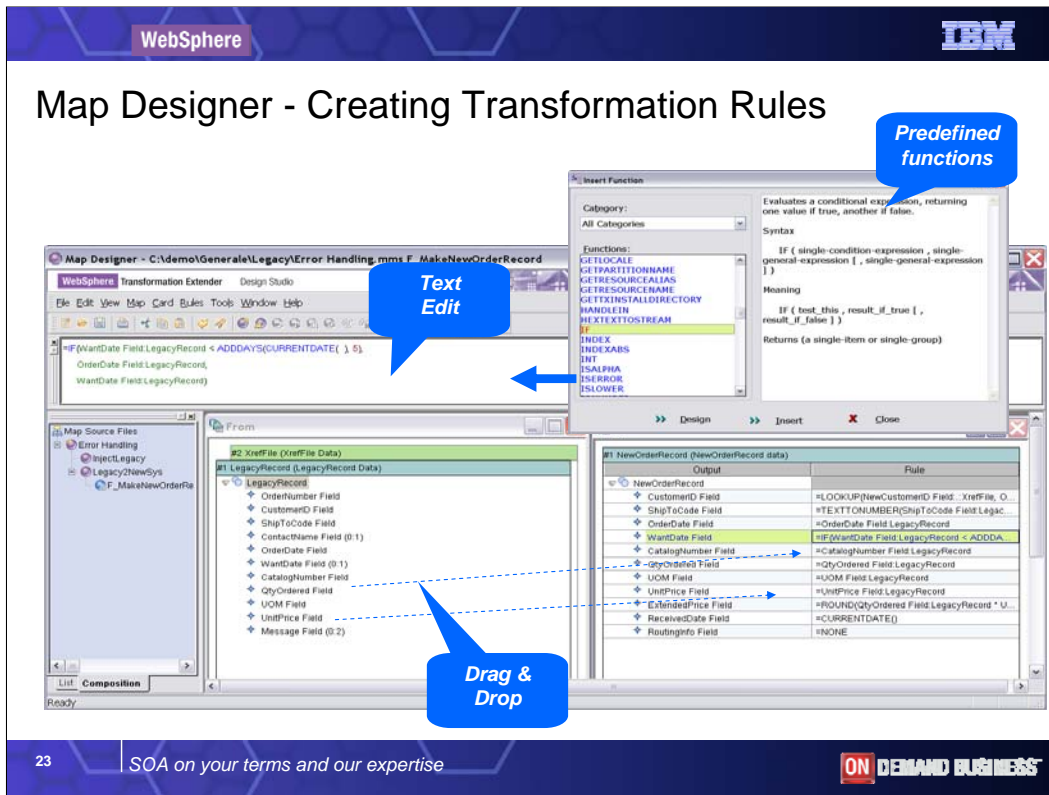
WebSphere

IBM

Map Designer - Creating Transformation Rules

Predefined functions

Insert Function

Category:

All Categories

Functions:

GETLOCALE
GETPARTITIONNAME
GETRESOURCEALIAS
GETRESOURCENAME
GETTXINSTALLDIRECTORY
HANDLEIN
HEXTEXTTOSTREAM
IF
INDEX
INDEXABS
INT
ISALPHA
ISERROR
ISLOWER

Evaluates a conditional expression, returning one value if true, another if false.

Syntax

IF ( single-condition-expression , single-general-expression [ , single-general-expression ] )

Meaning

IF ( test_this , result_if_true [ , result_if_false ] )

Returns (a single-item or single-group)

Design

Insert

Close

Map Designer - C:\demo\Generale\Legacy\Error Handling.mms F_MakeNewOrderRecord

WebSphere Transformation Extender Design Studio

File Edit View Map Card Rules Tools Window Help

Text Edit

=IF(WantDate Field:LegacyRecord < ADDDAYS(CURRENTDATE( ), 5),
OrderDate Field:LegacyRecord,
WantDate Field:LegacyRecord)

Map Source Files
Error Handling
InjectLegacy
Legacy2NewSys
F_MakeNewOrderRe

From

#2 XrefFile (XrefFile Data)
#1 LegacyRecord (LegacyRecord Data)
LegacyRecord
OrderNumber Field
CustomerID Field
ShipToCode Field
ContactName Field (0:1)
OrderDate Field
WantDate Field (0:1)
CatalogNumber Field
QtyOrdered Field
UOM Field
UnitPrice Field
Message Field (0:2)

#1 NewOrderRecord (NewOrderRecord data)

| Output | Rule |
|---|---|
| NewOrderRecord | |
| CustomerID Field | =LOOKUP(NewCustomerID Field::XrefFile, O... |
| ShipToCode Field | =TEXTTONUMBER(ShipToCode Field:Legac... |
| OrderDate Field | =OrderDate Field:LegacyRecord |
| WantDate Field | =IF(WantDate Field:LegacyRecord < ADDDA... |
| CatalogNumber Field | =CatalogNumber Field:LegacyRecord |
| QtyOrdered Field | =QtyOrdered Field:LegacyRecord |
| UOM Field | =UOM Field:LegacyRecord |
| UnitPrice Field | =UnitPrice Field:LegacyRecord |
| ExtendedPrice Field | =ROUND(QtyOrdered Field:LegacyRecord * U... |
| ReceivedDate Field | =CURRENTDATE() |
| RoutingInfo Field | =NONE |

Drag & Drop

List Composition

Ready

23

SOA on your terms and our expertise

ON DEMAND BUSINESS